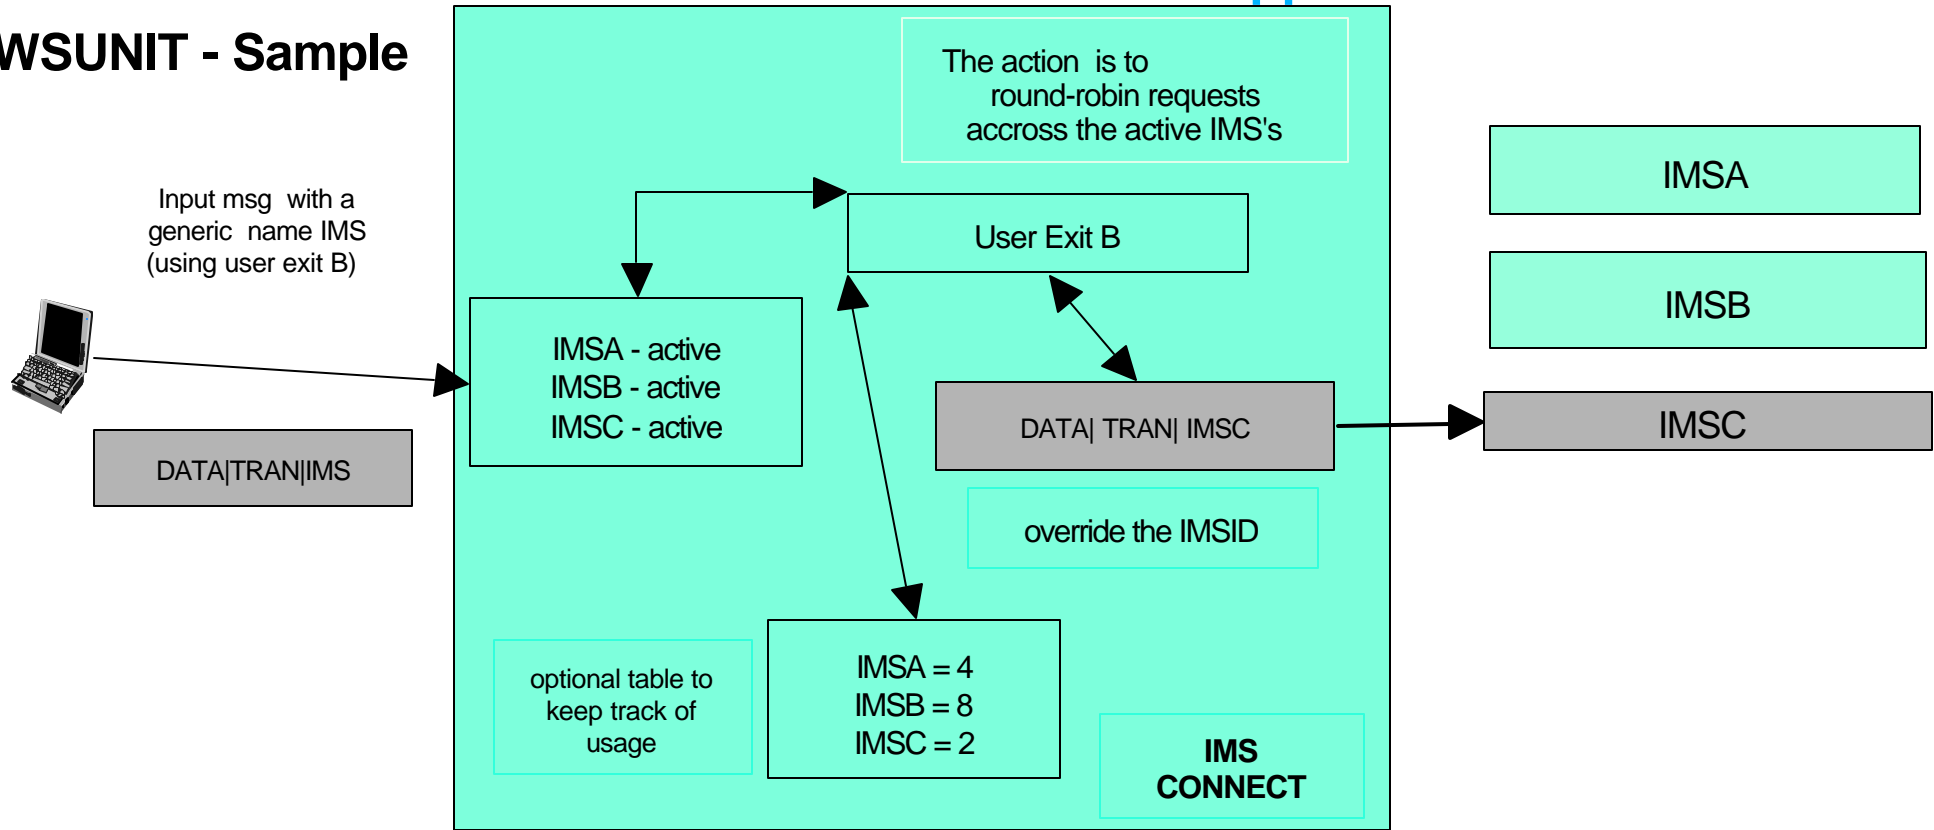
WSUNIT - Sample

The action is to round-robin requests accross the active IMS's

IMSA

IMSB

IMSC

Input msg with a generic name IMS (using user exit B)

User Exit B

IMSA - active
IMSB - active
IMSC - active

DATA| TRAN| IMSC

DATA|TRAN|IMS

override the IMSID

optional table to keep track of usage

IMSA = 4
IMSB = 8
IMSC = 2

IMS CONNECT